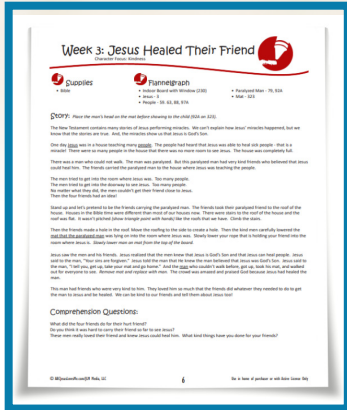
Week 3: Jesus Healed Their Friend

Character Focus: Kindness

Supplies
• Bible

Flannelgraph
• Indoor Board with Window (23B)
• Jesus - 3
• People - 59, 65, 88, 97A
• Paralyzed Man - 76, 92A
• Mat - 325

Story: Place the man's head on the mat before showing to the child (fold on 325).

The New Testament contains many stories of Jesus performing miracles. We can't explain how Jesus' miracles happened, but we know that the stories are true. And, the miracles show us that Jesus is God's Son.

One day Jesus was in a house teaching many people. The people had heard that Jesus was able to heal sick people - that is a miracle! There were so many people in the house that there was no more room to see Jesus. The house was completely full.

There was a man who could not walk. The man was paralyzed. But this paralyzed man had very kind friends who believed that Jesus could heal him. The friends carried the paralyzed man to the house where Jesus was teaching the people.

The men tried to get into the room where Jesus was. Too many people.
The men tried to get into the doorway to see Jesus. Too many people.
No matter what they did, the men couldn't get their friend close to Jesus.
Then the four friends had an idea!

Stand up and let's pretend to be the friends carrying the paralyzed man. The friends took their paralyzed friend to the roof of the house. Houses in the Bible time were different that most of our houses now. There were stairs to the roof of the house and the roof was flat. It wasn't pitched (show triangle point with hands) like the roofs that we have. Climb the stairs.

Then the friends made a hole in the roof. Move the roofing to the side to create a hole. Then the kind men carefully lowered the mat that the paralyzed man was lying on into the room where Jesus was. Slowly lower your rope that is holding your friend into the room where Jesus is. Slowly lower man on mat from the top of the board.

Jesus saw the men and his friends. Jesus realized that the men knew that Jesus is God's Son and that Jesus can heal people. Jesus said to the man, "Your sins are forgiven." Jesus told the men that He knew the men believed that Jesus was God's Son. Jesus said to the man, "I tell you, get up, take your mat and go home." And the man who couldn't walk before, got up, took his mat, and walked out for everyone to see. Remove mat and replace with man. The crowd was amazed and praised God because Jesus had healed the man.

This man had friends who were very kind to him. They loved him so much that the friends did whatever they needed to do to get the man to Jesus and be healed. We can be kind to our friends and tell them about Jesus too!

Comprehension Questions:

What did the four friends do for their hurt friend?
Do you think it was hard to carry their friend so far to see Jesus?
These men really loved their friend and knew Jesus could heal him. What kind things have you done for your friends?

© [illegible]

6

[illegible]